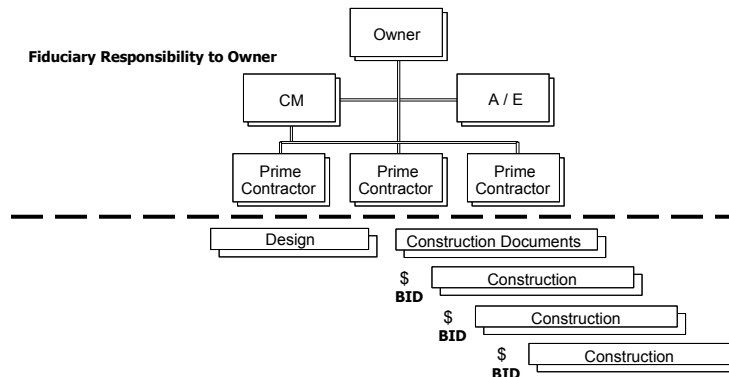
Fiduciary Responsibility to Owner

Owner

CM

A / E

Prime Contractor

Prime Contractor

Prime Contractor

Design

Construction Documents

$
BID

Construction

$
BID

Construction

$
BID

Construction